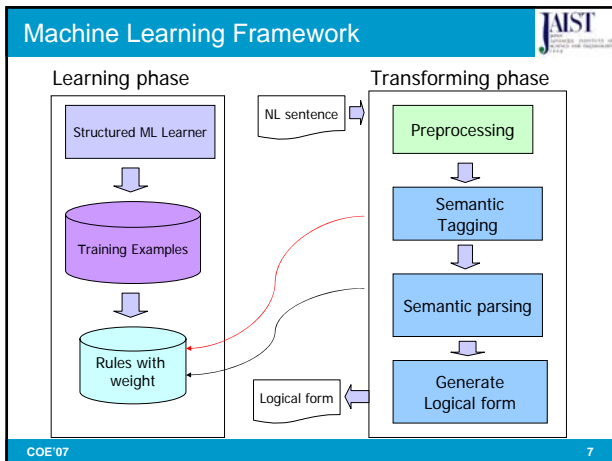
Machine Learning Framework

JAIST

Learning phase

Structured ML Learner

Training Examples

Rules with weight

NL sentence

Transforming phase

Preprocessing

Semantic Tagging

Semantic parsing

Generate Logical form

Logical form

COE'07

7